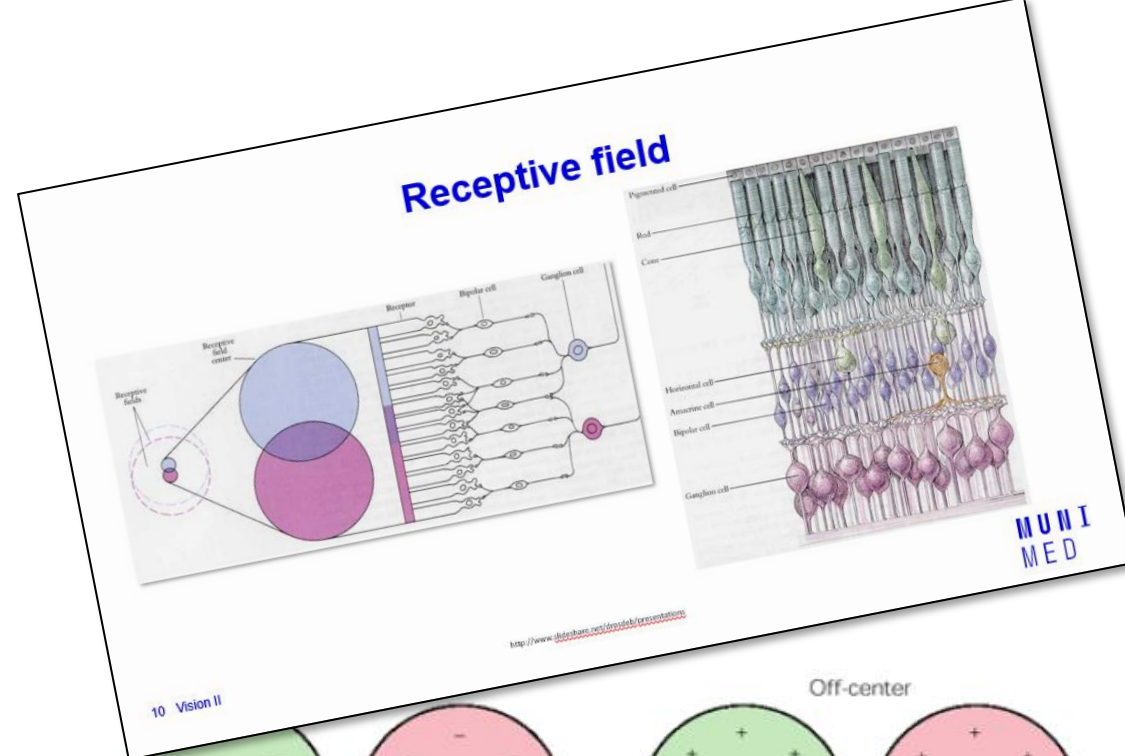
Receptive field

Receptive fields

Receptive field center

Receptor

Bipolar cell

Ganglion cell

Pigmented cell

Rod

Cone

Horizontal cell

Amacrine cell

Bipolar cell

Ganglion cell

MUNI
MED

http://www.slideshare.net/drmdeb/presentations

10 Vision II

Off-center

−

+

+

+

+